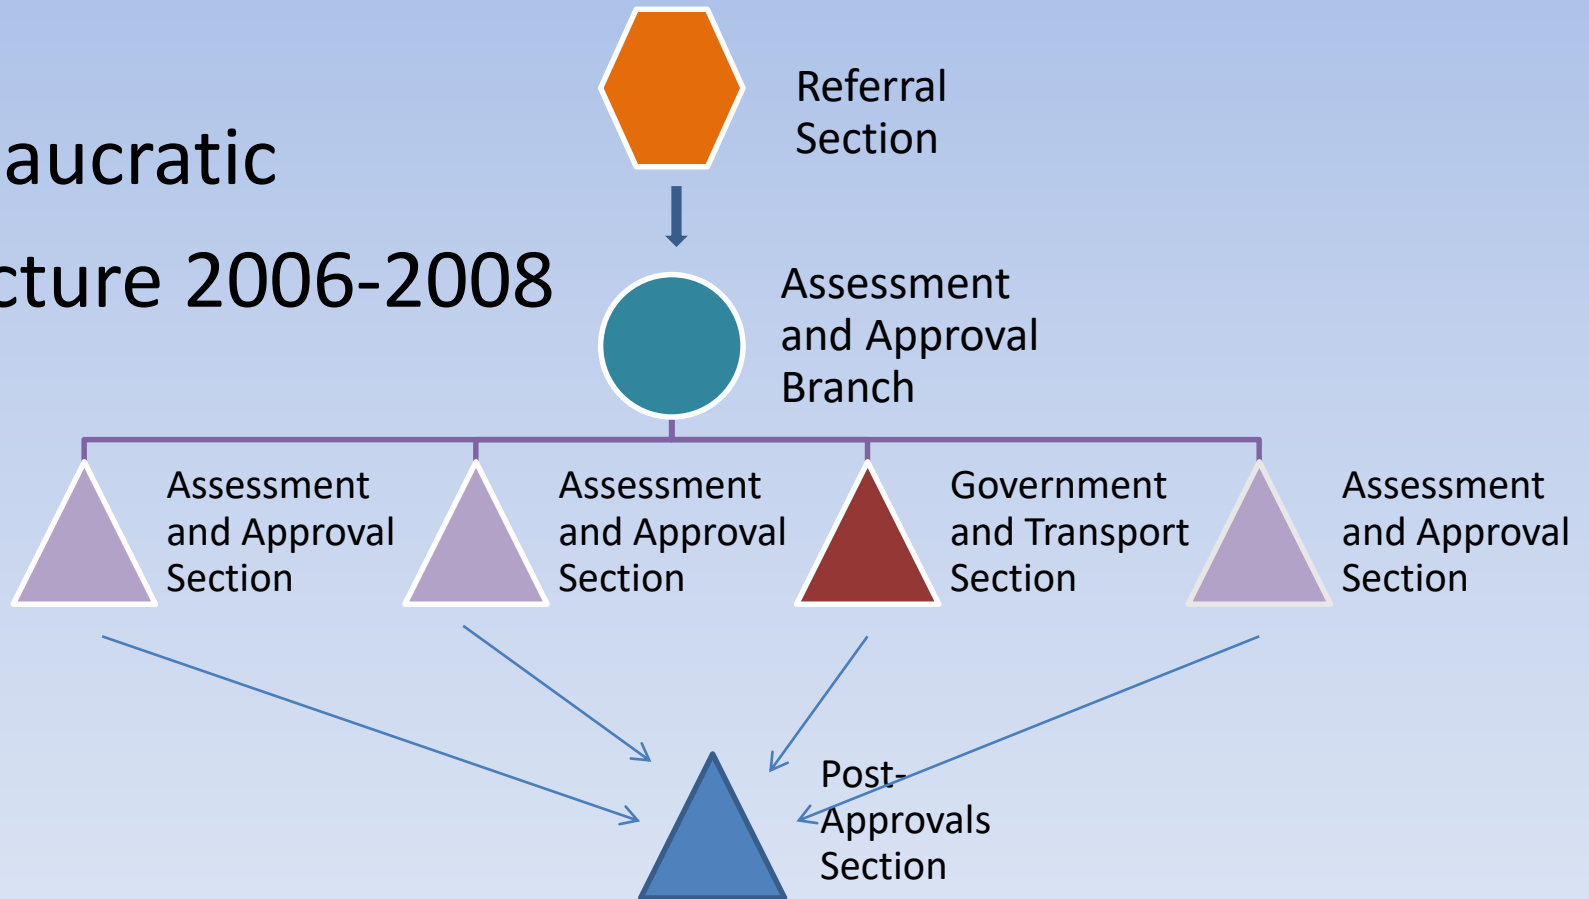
aucratic

cture 2006-2008

Referral Section

Assessment and Approval Branch

Assessment and Approval Section

Assessment and Approval Section

Government and Transport Section

Assessment and Approval Section

Post-Approvals Section